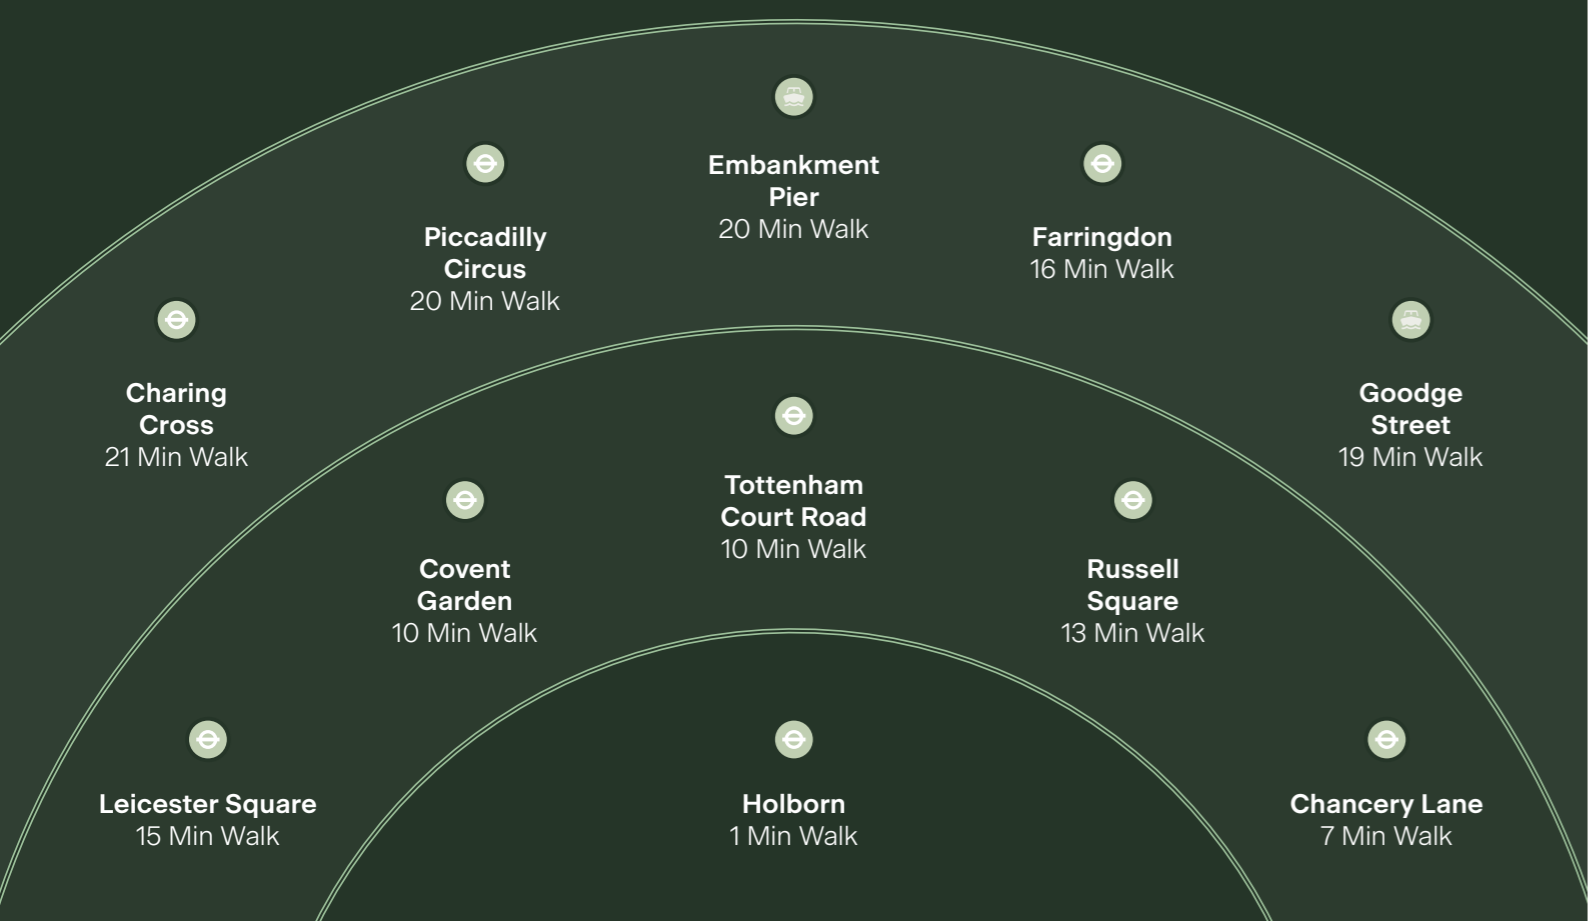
Embankment Pier
20 Min Walk

Piccadilly Circus
20 Min Walk

Farringdon
16 Min Walk

Charing Cross
21 Min Walk

Goodge Street
19 Min Walk

Tottenham Court Road
10 Min Walk

Covent Garden
10 Min Walk

Russell Square
13 Min Walk

Leicester Square
15 Min Walk

Holborn
1 Min Walk

Chancery Lane
7 Min Walk